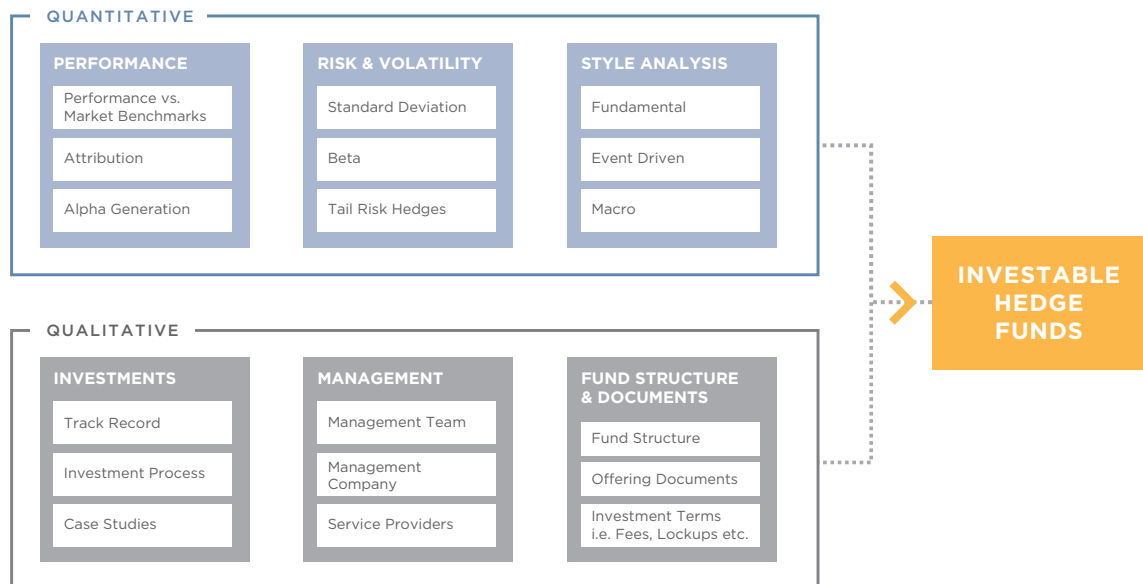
QUANTITATIVE

PERFORMANCE

Performance vs. Market Benchmarks

Attribution

Alpha Generation

RISK & VOLATILITY

Standard Deviation

Beta

Tail Risk Hedges

STYLE ANALYSIS

Fundamental

Event Driven

Macro

INVESTABLE HEDGE FUNDS

QUALITATIVE

INVESTMENTS

Track Record

Investment Process

Case Studies

MANAGEMENT

Management Team

Management Company

Service Providers

FUND STRUCTURE & DOCUMENTS

Fund Structure

Offering Documents

Investment Terms i.e. Fees, Lockups etc.